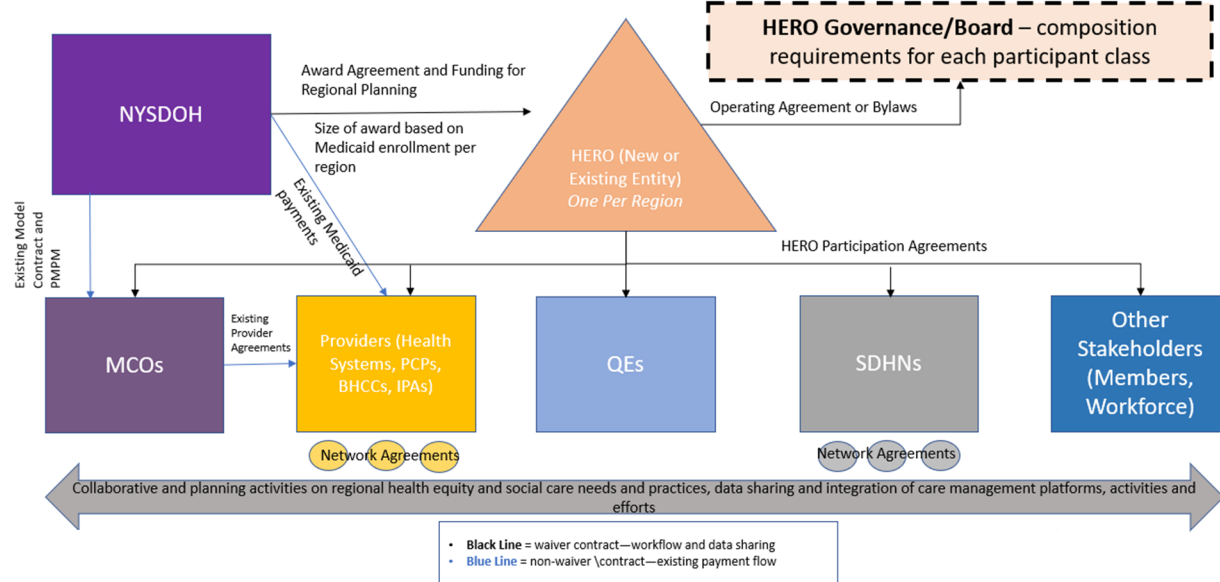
HERO Governance/Board – composition requirements for each participant class

NYSDOH

Award Agreement and Funding for Regional Planning

Size of award based on Medicaid enrollment per region

Operating Agreement or Bylaws

HERO (New or Existing Entity) One Per Region

Existing Model Contract and PMPM

Existing Medicaid payments

HERO Participation Agreements

MCOs

Existing Provider Agreements

Providers (Health Systems, PCPs, BHCCs, IPAs)

QEs

SDHNs

Other Stakeholders (Members, Workforce)

Network Agreements

Network Agreements

Collaborative and planning activities on regional health equity and social care needs and practices, data sharing and integration of care management platforms, activities and efforts

• Black Line = waiver contract—workflow and data sharing
• Blue Line = non-waiver \contract—existing payment flow